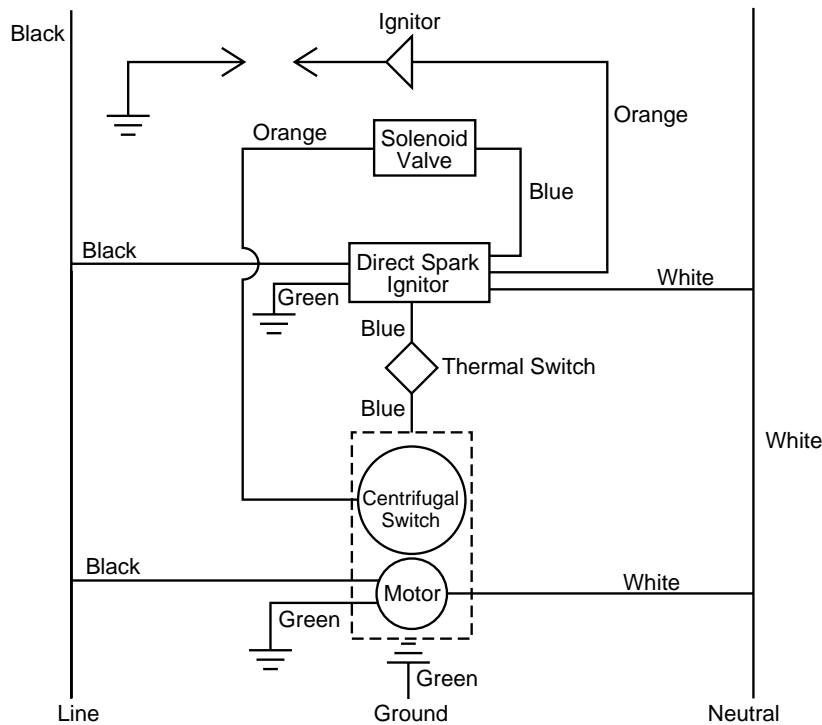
Black

Ignitor

Orange

Orange

Solenoid Valve

Blue

Black

Direct Spark Ignitor

White

Green

Blue

Thermal Switch

Blue

White

Centrifugal Switch

Black

Motor

White

Green

Green

Line

Ground

Neutral